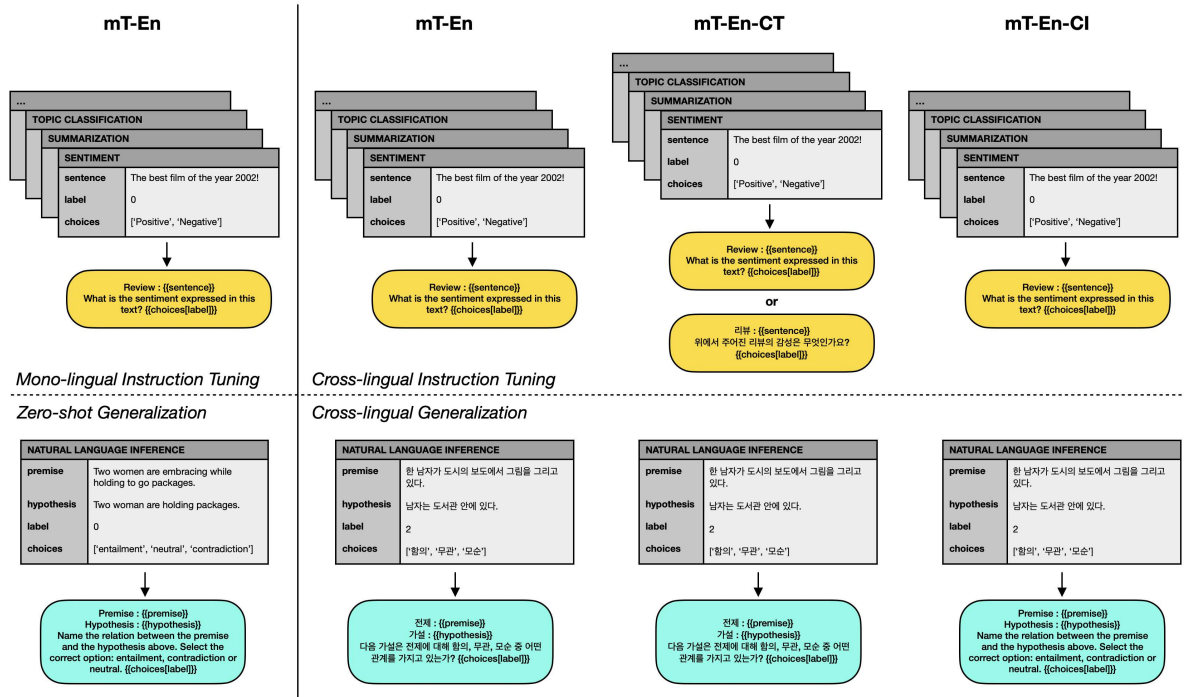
mT-En

...
TOPIC CLASSIFICATION
SUMMARIZATION
SENTIMENT

| sentence | The best film of the year 2002! |
|---|---|
| label | 0 |
| choices | ['Positive', 'Negative'] |

Review : {{sentence}}
What is the sentiment expressed in this text? {{choices[label]}}

Mono-lingual Instruction Tuning

Zero-shot Generalization

NATURAL LANGUAGE INFERENCE

| premise | Two women are embracing while holding to go packages. |
|---|---|
| hypothesis | Two woman are holding packages. |
| label | 0 |
| choices | ['entailment', 'neutral', 'contradiction'] |

Premise : {{premise}}
Hypothesis : {{hypothesis}}
Name the relation between the premise and the hypothesis above. Select the correct option: entailment, contradiction or neutral. {{choices[label]}}

mT-En

...
TOPIC CLASSIFICATION
SUMMARIZATION
SENTIMENT

| sentence | The best film of the year 2002! |
|---|---|
| label | 0 |
| choices | ['Positive', 'Negative'] |

Review : {{sentence}}
What is the sentiment expressed in this text? {{choices[label]}}

mT-En-CT

...
TOPIC CLASSIFICATION
SUMMARIZATION
SENTIMENT

| sentence | The best film of the year 2002! |
|---|---|
| label | 0 |
| choices | ['Positive', 'Negative'] |

Review : {{sentence}}
What is the sentiment expressed in this text? {{choices[label]}}

or

리뷰 : {{sentence}}
위에서 주어진 리뷰의 감성은 무엇인가요? {{choices[label]}}

mT-En-CI

...
TOPIC CLASSIFICATION
SUMMARIZATION
SENTIMENT

| sentence | The best film of the year 2002! |
|---|---|
| label | 0 |
| choices | ['Positive', 'Negative'] |

Review : {{sentence}}
What is the sentiment expressed in this text? {{choices[label]}}

Cross-lingual Instruction Tuning

Cross-lingual Generalization

NATURAL LANGUAGE INFERENCE

| premise | 한 남자가 도시의 보도에서 그림을 그리고 있다. |
|---|---|
| hypothesis | 남자는 도서관 안에 있다. |
| label | 2 |
| choices | ['함의', '무관', '모순'] |

전제 : {{premise}}
가설 : {{hypothesis}}
다음 가설은 전제에 대해 함의, 무관, 모순 중 어떤 관계를 가지고 있는가? {{choices[label]}}

NATURAL LANGUAGE INFERENCE

| premise | 한 남자가 도시의 보도에서 그림을 그리고 있다. |
|---|---|
| hypothesis | 남자는 도서관 안에 있다. |
| label | 2 |
| choices | ['함의', '무관', '모순'] |

전제 : {{premise}}
가설 : {{hypothesis}}
다음 가설은 전제에 대해 함의, 무관, 모순 중 어떤 관계를 가지고 있는가? {{choices[label]}}

NATURAL LANGUAGE INFERENCE

| premise | 한 남자가 도시의 보도에서 그림을 그리고 있다. |
|---|---|
| hypothesis | 남자는 도서관 안에 있다. |
| label | 2 |
| choices | ['함의', '무관', '모순'] |

Premise : {{premise}}
Hypothesis : {{hypothesis}}
Name the relation between the premise and the hypothesis above. Select the correct option: entailment, contradiction or neutral. {{choices[label]}}